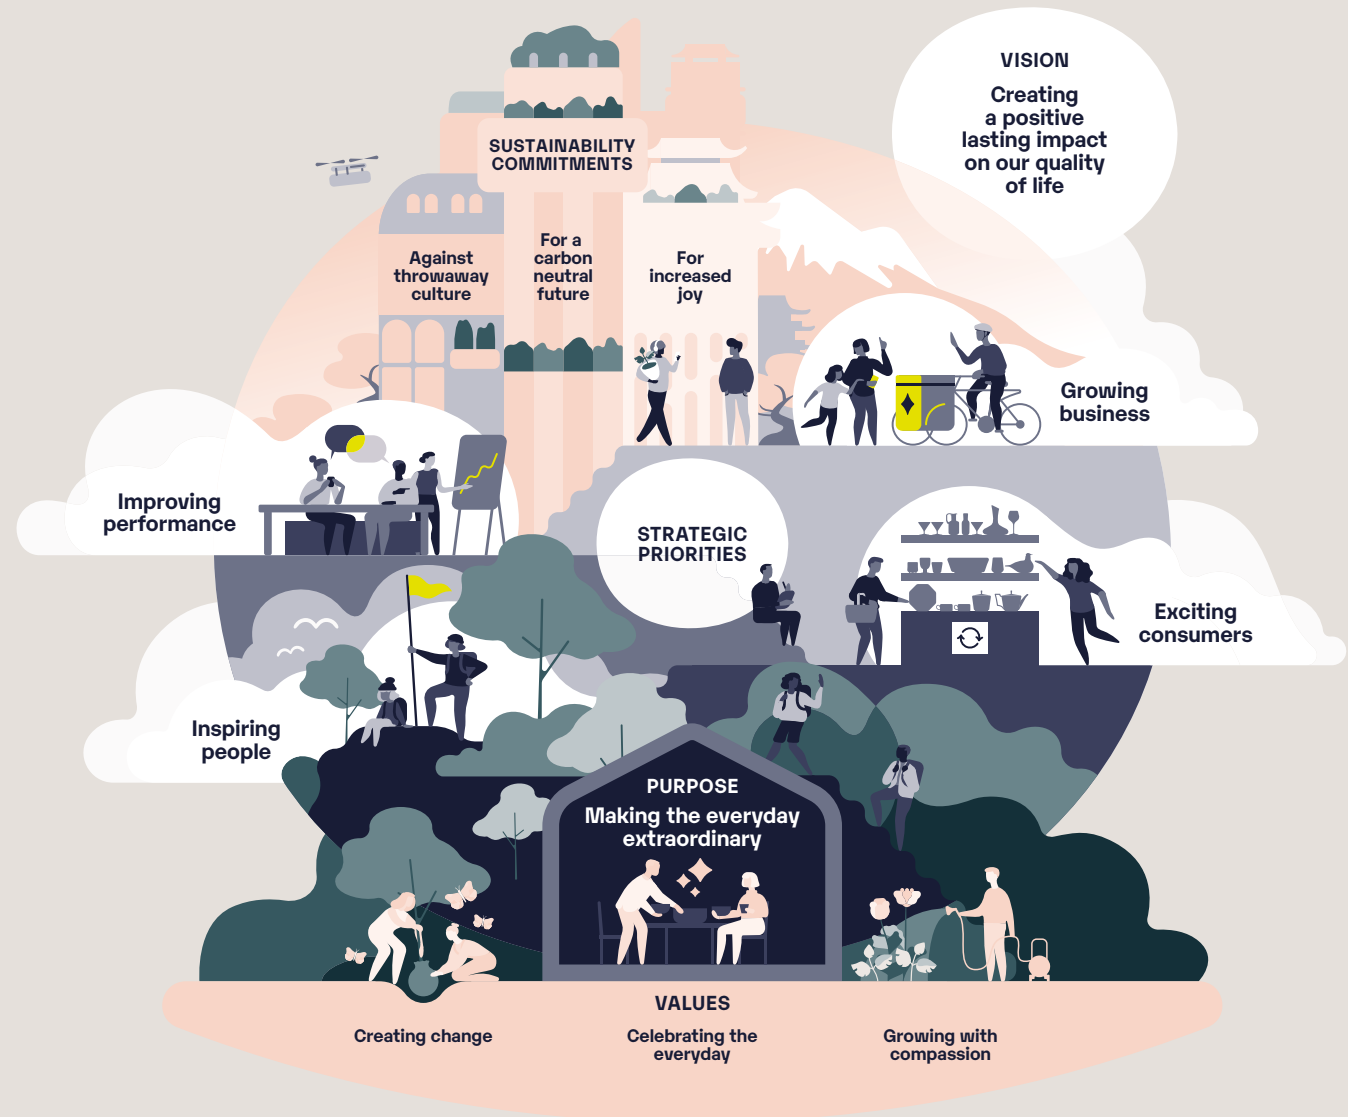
VISION

Creating a positive lasting impact on our quality of life

SUSTAINABILITY COMMITMENTS

Against throwaway culture

For a carbon neutral future

For increased joy

Growing business

Improving performance

STRATEGIC PRIORITIES

Exciting consumers

Inspiring people

PURPOSE

Making the everyday extraordinary

VALUES

Creating change

Celebrating the everyday

Growing with compassion